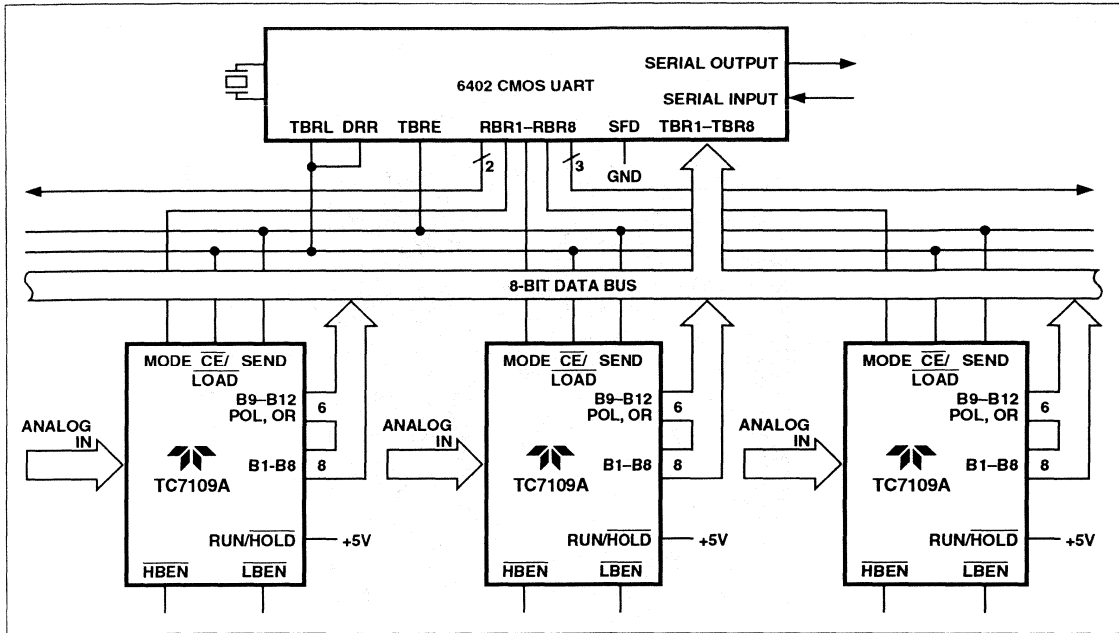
6402 CMOS UART

SERIAL OUTPUT

SERIAL INPUT

TBRL DRR TBRE RBR1–RBR8 SFD TBR1–TBR8

2

3

GND

8-BIT DATA BUS

MODE $\overline{CE}$/ SEND $\overline{LOAD}$

B9–B12 POL, OR

6

ANALOG IN

TC7109A

B1–B8

8

RUN/$\overline{HOLD}$

+5V

$\overline{HBEN}$ $\overline{LBEN}$

MODE $\overline{CE}$/ SEND $\overline{LOAD}$

B9–B12 POL, OR

6

ANALOG IN

TC7109A

B1–B8

8

RUN/$\overline{HOLD}$

+5V

$\overline{HBEN}$ $\overline{LBEN}$

MODE $\overline{CE}$/ SEND $\overline{LOAD}$

B9–B12 POL, OR

6

ANALOG IN

TC7109A

B1–B8

8

RUN/$\overline{HOLD}$

+5V

$\overline{HBEN}$ $\overline{LBEN}$